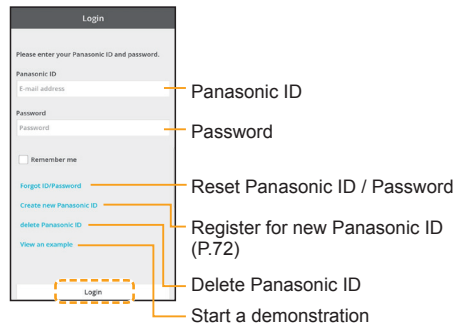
Login

Please enter your Panasonic ID and password.

Panasonic ID

E-mail address

Password

Password

Remember me

Forgot ID/Password

Create new Panasonic ID

delete Panasonic ID

View an example

Login

Panasonic ID

Password

Reset Panasonic ID / Password

Register for new Panasonic ID (P.72)

Delete Panasonic ID

Start a demonstration